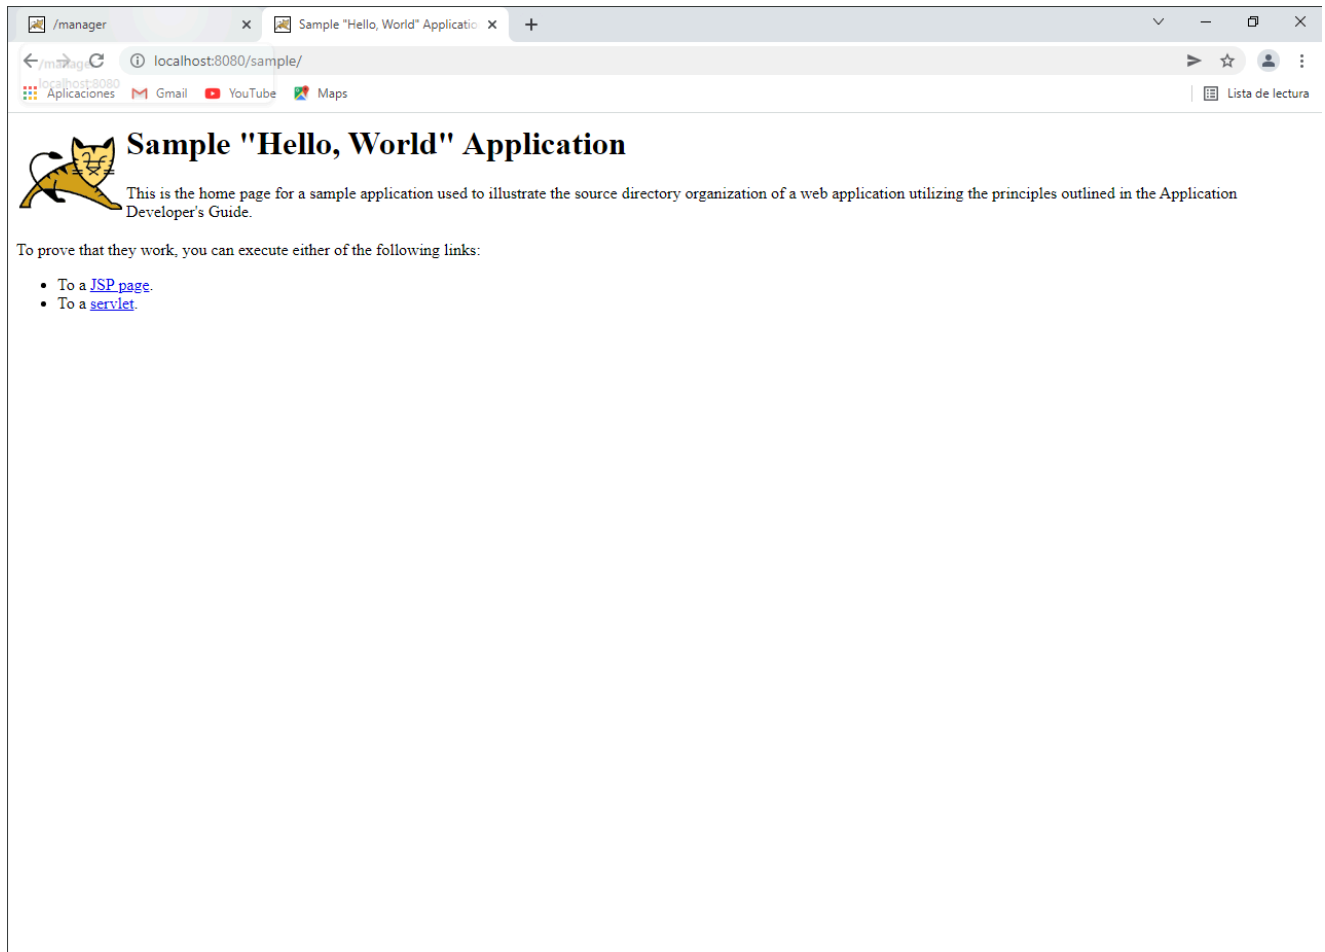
/manager
Sample "Hello, World" Applicatio

/manager
localhost:8080
localhost:8080/sample/

Aplicaciones Gmail YouTube Maps
Lista de lectura

# Sample "Hello, World" Application

This is the home page for a sample application used to illustrate the source directory organization of a web application utilizing the principles outlined in the Application Developer's Guide.

To prove that they work, you can execute either of the following links:

- To a JSP page.
- To a servlet.